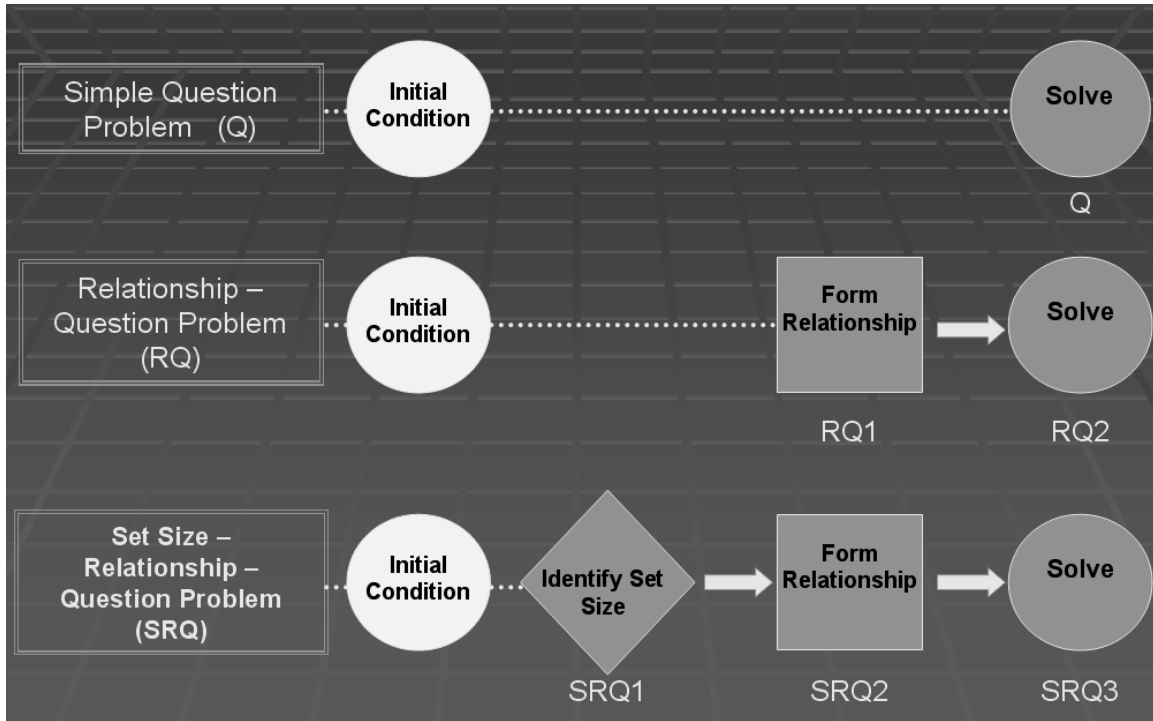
Simple Question Problem (Q)

Initial Condition

Solve

Q

Relationship – Question Problem (RQ)

Initial Condition

Form Relationship

Solve

RQ1

RQ2

Set Size – Relationship – Question Problem (SRQ)

Initial Condition

Identify Set Size

Form Relationship

Solve

SRQ1

SRQ2

SRQ3